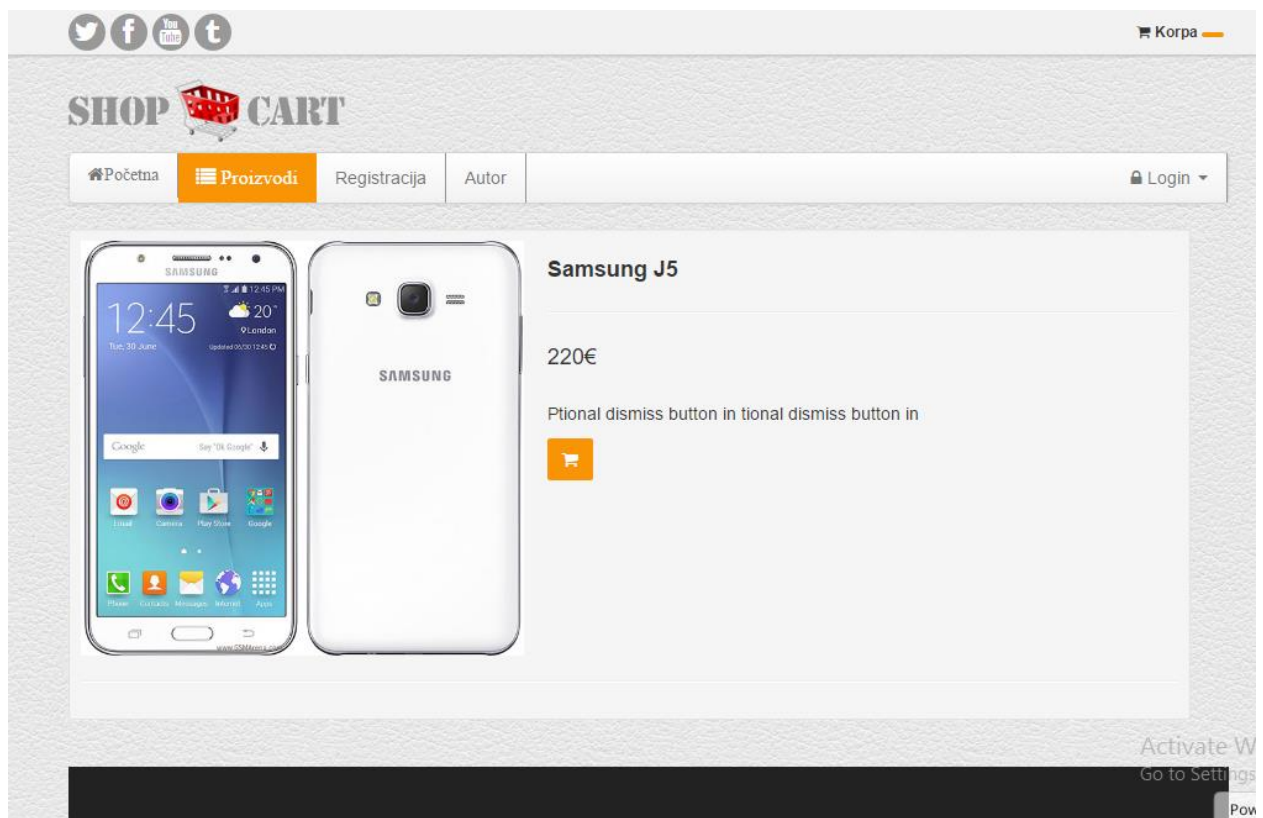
Korpa

SHOP CART

Početna
Proizvodi
Registracija
Autor
Login

SAMSUNG
12:45
20°
London
Tue, 30 June
Google
Say "Ok Google"
Email
Camera
Play Store
Google
Phone
Contacts
Messages
Internet
Apps
www.GSMArena.com

SAMSUNG

Samsung J5

220€

Ptional dismiss button in tional dismiss button in

Activate W
Go to Settings
Pow